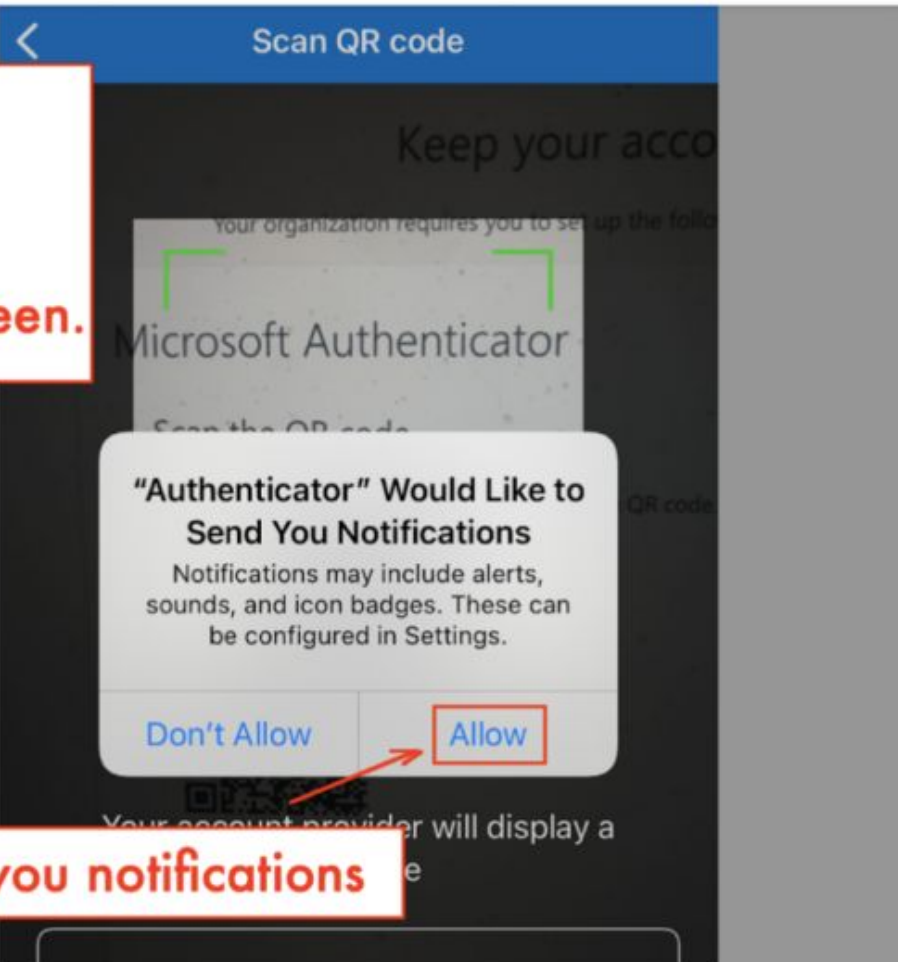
Scan QR code

Keep your acco

Your organization requires you to set up the follo

een.

Microsoft Authenticator

Scan the QR code

QR code.

"Authenticator" Would Like to Send You Notifications

Notifications may include alerts, sounds, and icon badges. These can be configured in Settings.

Don't Allow

Allow

Your account provider will display a

you notifications

e